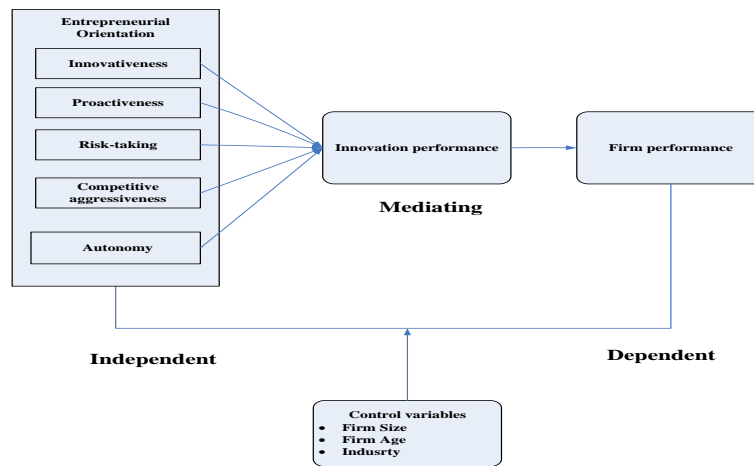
Entrepreneurial Orientation

Innovativeness

Proactiveness

Risk-taking

Competitive aggressiveness

Autonomy

Innovation performance

Firm performance

Mediating

Independent

Dependent

Control variables
- Firm Size
- Firm Age
- Indusrty